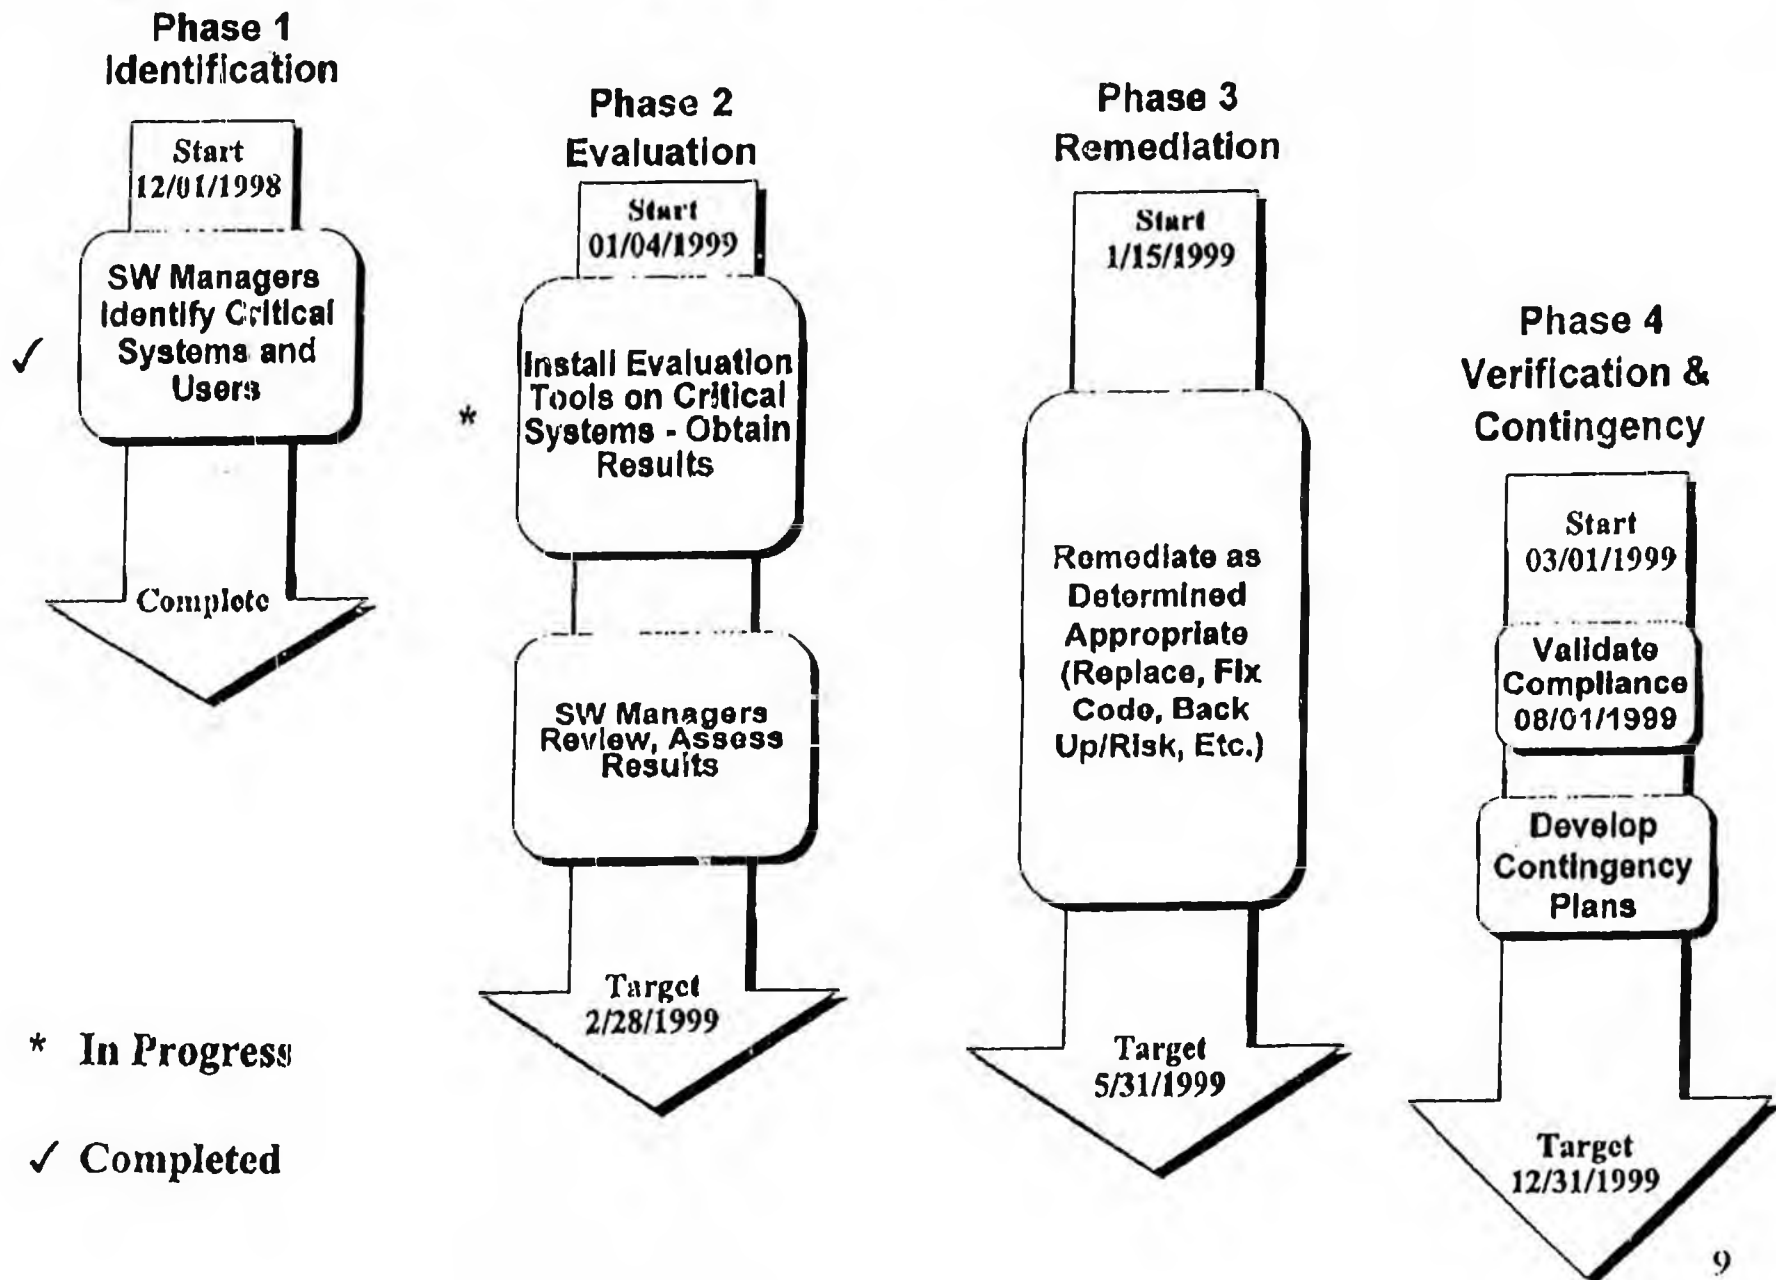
Phase 1
Identification

Start
12/01/1998

✓ SW Managers Identify Critical Systems and Users

Complete

Phase 2
Evaluation

Start
01/04/1999

* Install Evaluation Tools on Critical Systems - Obtain Results

SW Managers Review, Assess Results

Target
2/28/1999

Phase 3
Remediation

Start
1/15/1999

Remediate as Determined Appropriate (Replace, Fix Code, Back Up/Risk, Etc.)

Target
5/31/1999

Phase 4
Verification & Contingency

Start
03/01/1999

Validate Compliance
08/01/1999

Develop Contingency Plans

Target
12/31/1999

* In Progress

✓ Completed

9